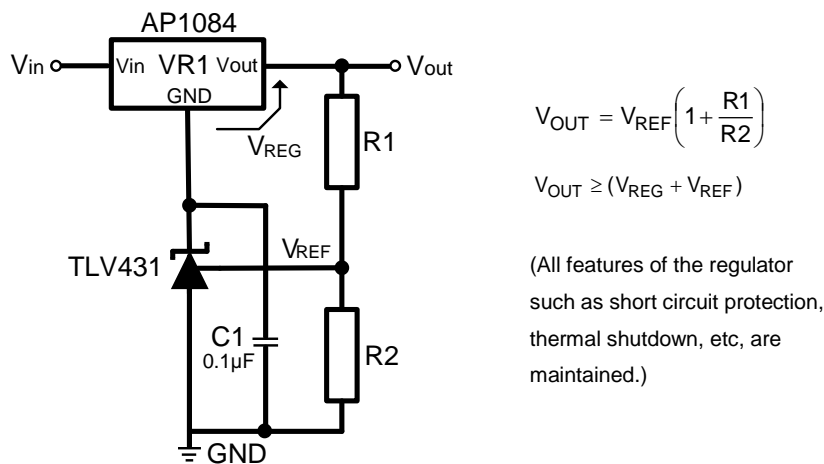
AP1084

Vin Vin VR1 Vout Vout

GND

VREG

R1

TLV431

VREF

C1
0.1µF

R2

GND

$V_{OUT} = V_{REF}\left(1+\frac{R1}{R2}\right)$

$V_{OUT} \geq (V_{REG} + V_{REF})$

(All features of the regulator such as short circuit protection, thermal shutdown, etc, are maintained.)